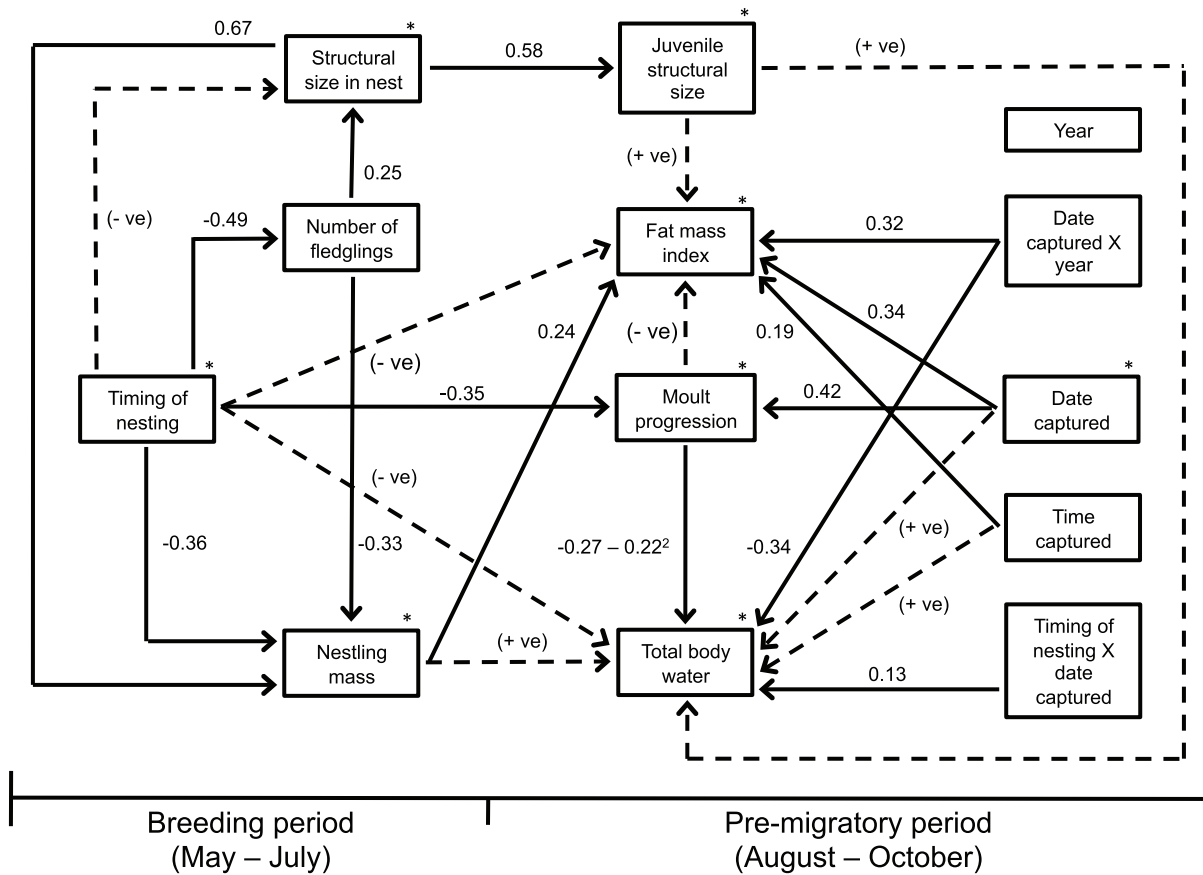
0.67

Structural size in nest *

0.58

Juvenile structural size *

(+ ve)

Year

(+ ve)

0.25

(- ve)

-0.49

Number of fledglings

Fat mass index *

0.32

Date captured X year

0.34

0.24

(- ve)

0.19

(- ve)

Timing of nesting *

-0.35

Moult progression *

0.42

Date captured *

(- ve)

(+ ve)

Time captured

-0.36

-0.33

-0.27 – 0.22$^2$

-0.34

(+ ve)

Nestling mass *

(+ ve)

Total body water *

0.13

Timing of nesting X date captured

Breeding period (May – July)

Pre-migratory period (August – October)